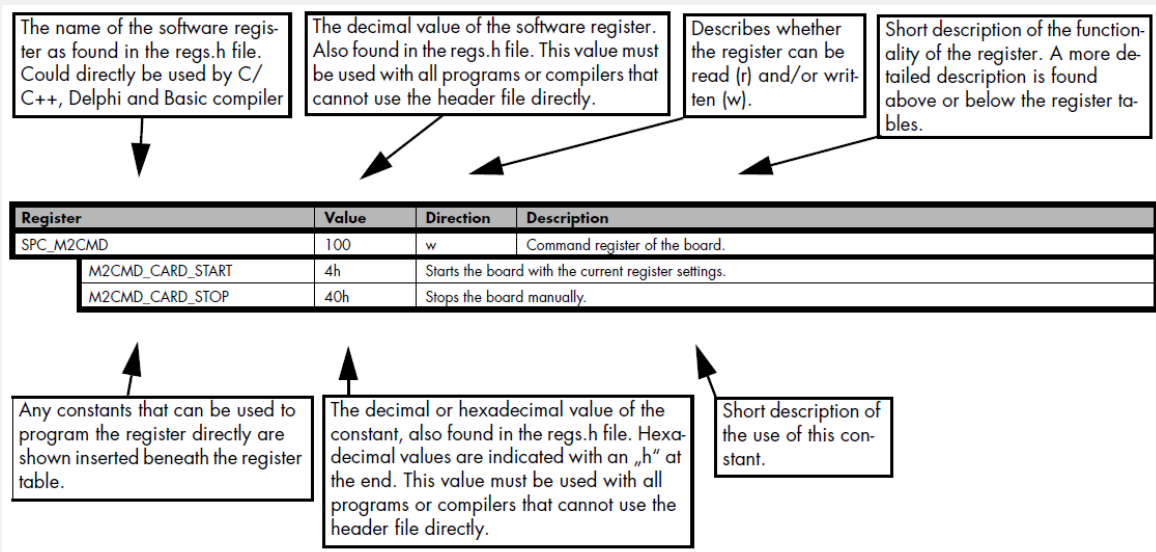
The name of the software register as found in the regs.h file. Could directly be used by C/ C++, Delphi and Basic compiler

The decimal value of the software register. Also found in the regs.h file. This value must be used with all programs or compilers that cannot use the header file directly.

Describes whether the register can be read (r) and/or written (w).

Short description of the functionality of the register. A more detailed description is found above or below the register tables.

| Register | Value | Direction | Description |
|---|---|---|---|
| SPC_M2CMD | 100 | w | Command register of the board. |
| M2CMD_CARD_START | 4h | Starts the board with the current register settings. | |
| M2CMD_CARD_STOP | 40h | Stops the board manually. | |

Any constants that can be used to program the register directly are shown inserted beneath the register table.

The decimal or hexadecimal value of the constant, also found in the regs.h file. Hexadecimal values are indicated with an „h“ at the end. This value must be used with all programs or compilers that cannot use the header file directly.

Short description of the use of this constant.